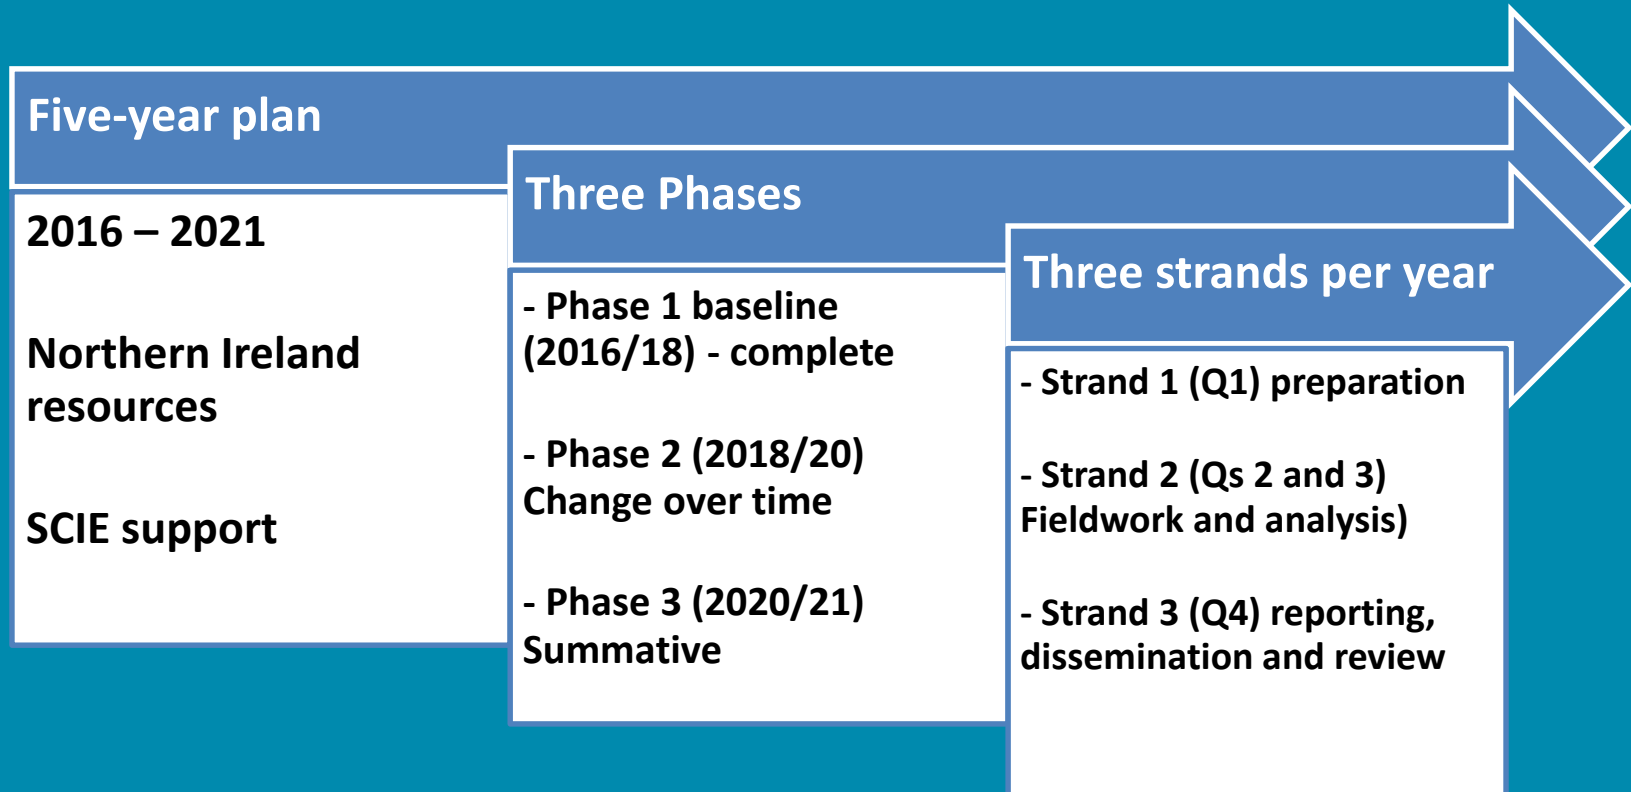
Five-year plan

2016 – 2021

Northern Ireland resources

SCIE support

Three Phases

- Phase 1 baseline (2016/18) - complete

- Phase 2 (2018/20) Change over time

- Phase 3 (2020/21) Summative

Three strands per year

- Strand 1 (Q1) preparation

- Strand 2 (Qs 2 and 3) Fieldwork and analysis)

- Strand 3 (Q4) reporting, dissemination and review